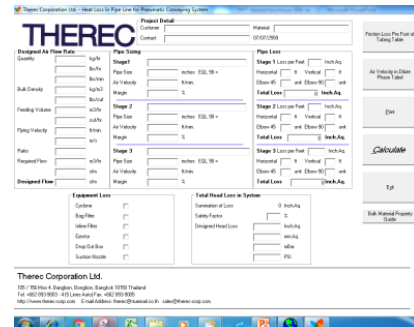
Therec Corporation Ltd. - Head Loss In Pipe Line for Pneumatic Conveying System

THEREC

Project Detail
Customer
Contact
Material
07/07/2559

Designed Air Flow Rate
Quantity kg/hr
lbs/hr
lbs/min
Bulk Density kg/m3
lbs/cuf
Feeding Volume m3/hr
cuft/hr
Flying Velocity ft/min.
m/s
Ratio
Required Flow m3/hr
cfm
Designed Flow cfm

Pipe Sizing
Stage1
Pipe Size inches EQL 90 =
Air Velocity ft/min.
Margin %
Stage 2
Pipe Size inches EQL 90 =
Air Velocity ft/min.
Margin %
Stage 3
Pipe Size inches EQL 90 =
Air Velocity ft/min.
Margin %

Pipe Loss
Stage 1 Loss per Feet Inch.Aq.
Horizontal ft Vertical ft
Elbow 45 unit Elbow 90 unit
Total Loss Inch.Aq.
Stage 2 Loss per Feet Inch.Aq.
Horizontal ft Vertical ft
Elbow 45 unit Elbow 90 unit
Total Loss Inch.Aq.
Stage 3 Loss per Feet Inch.Aq.
Horizontal ft Vertical ft
Elbow 45 unit Elbow 90 unit
Total Loss Inch.Aq.

Equipment Loss
Cyclone
Bag Filter
Inline Filter
Ejector
Drop Out Box
Suction Nozzle

Total Head Loss in System
Summation of Loss 0 Inch.Aq
Safety Factor %
Designed Head Loss Inch.Aq
mm.Aq
mBar
PSI

Friction Loss Per Foot at Tubing Table
Air Velocity in Dilute Phase Tabel
Print
Calculate
Exit
Bulk Material Property Guide

Therec Corporation Ltd.
105 / 156 Moo 4, Bangbon, Bangbon, Bangkok 10150 Thailand
Tel: +662 893 8000 - 4 (5 Lines Auto) Fax: +662 893 8005
http://www.therec-corp.com E-mail Address: therec@truemail.co.th sales@therec-corp.com